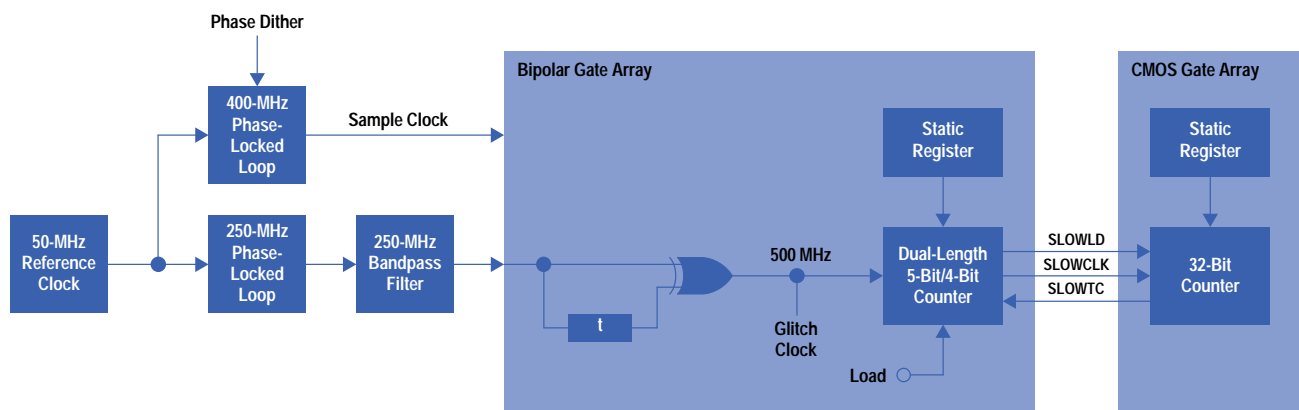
Phase Dither

400-MHz Phase-Locked Loop

Sample Clock

Bipolar Gate Array

CMOS Gate Array

Static Register

Static Register

50-MHz Reference Clock

250-MHz Phase-Locked Loop

250-MHz Bandpass Filter

500 MHz

Dual-Length 5-Bit/4-Bit Counter

SLOWLD

SLOWCLK

SLOWTC

32-Bit Counter

t

Glitch Clock

Load